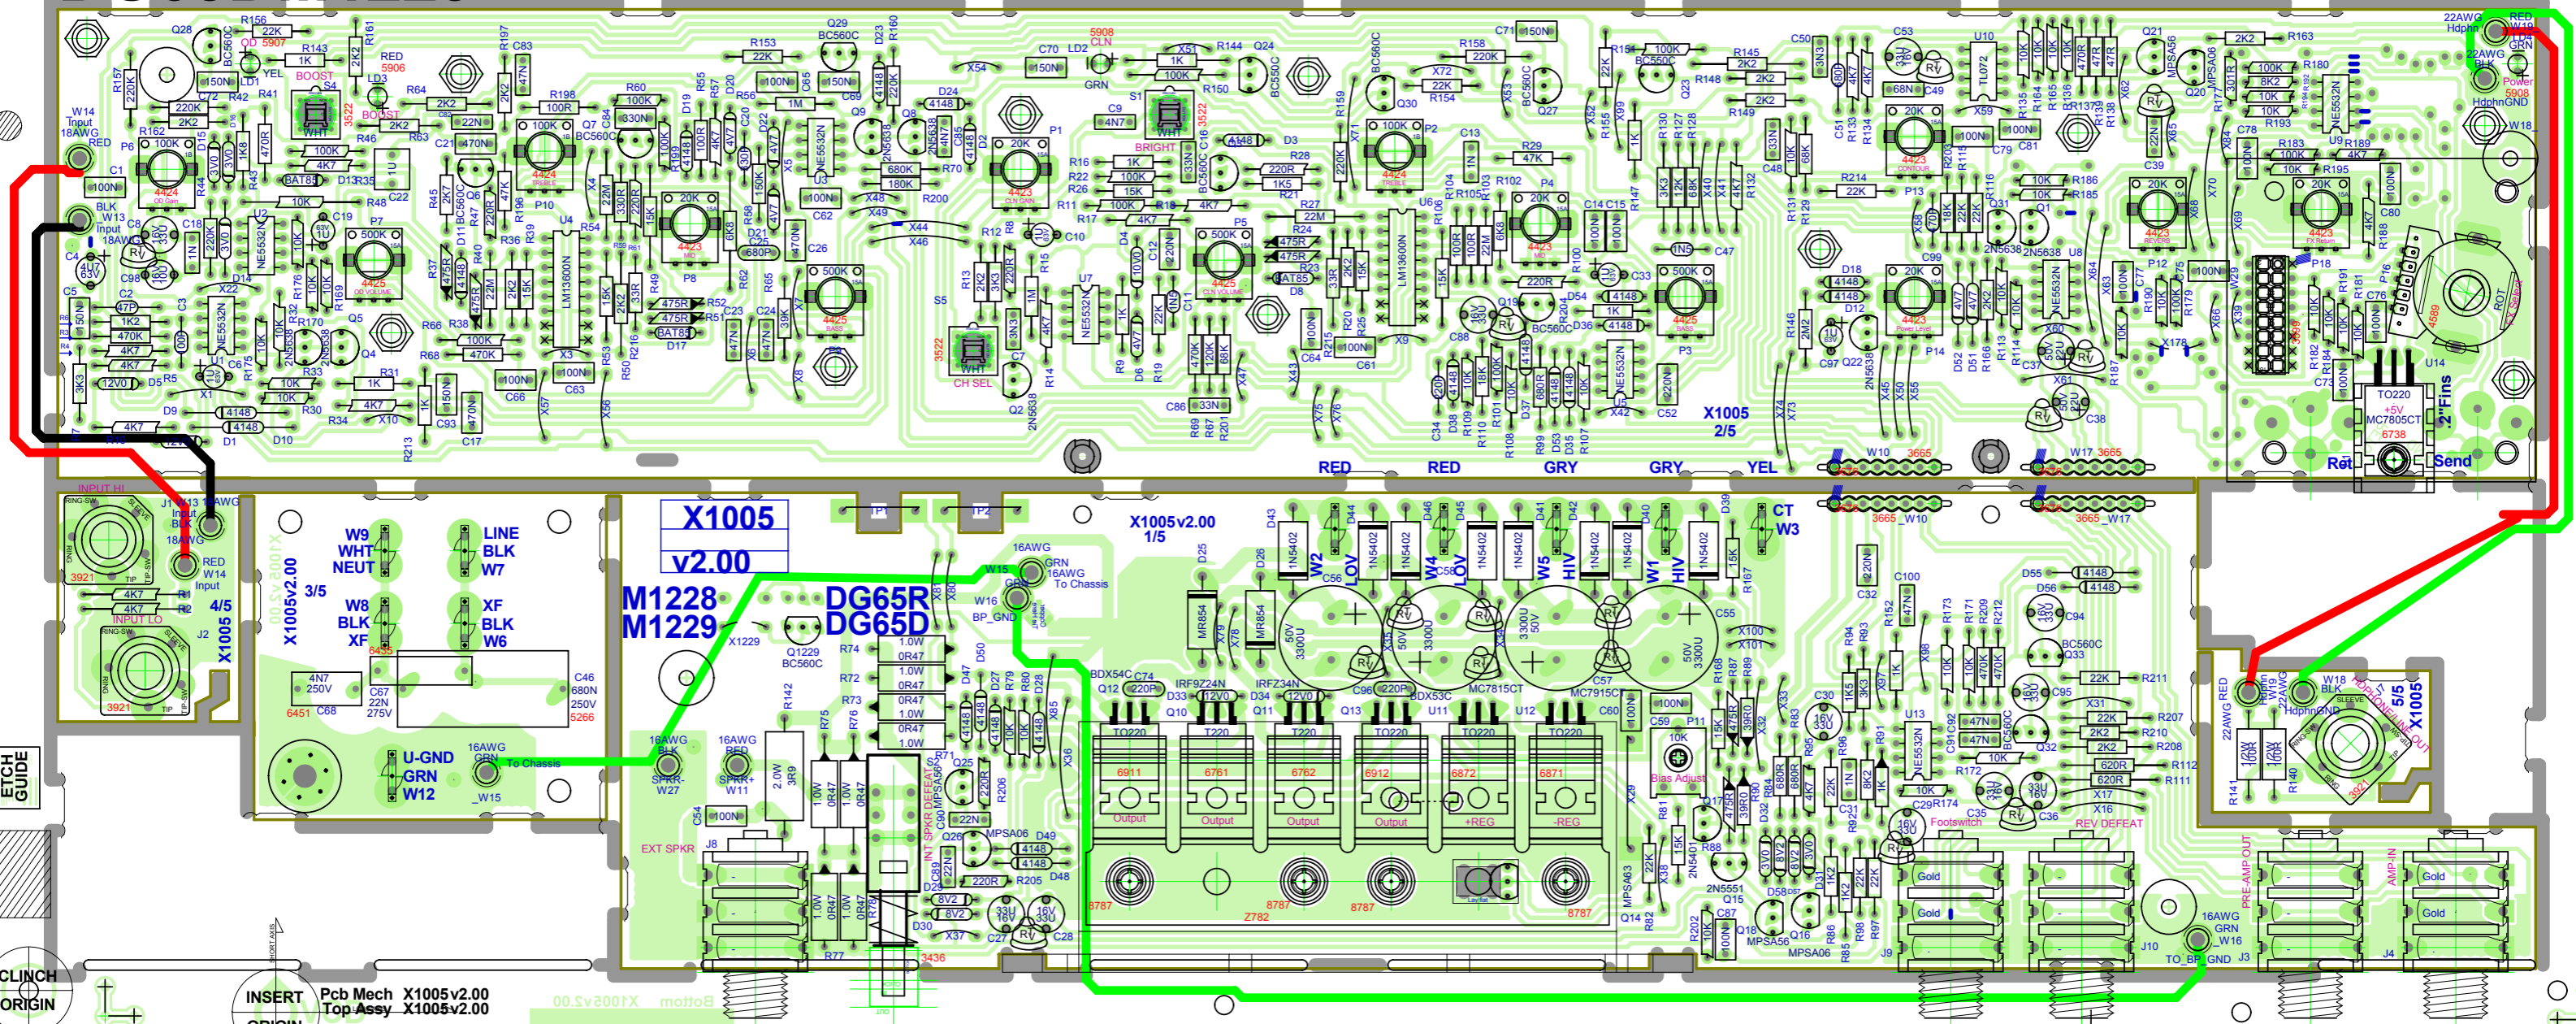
X1005
v2.00
M1228
M1229
DG65R
DG65D
X1005v2.00
1/5
X1005v2.00
3/5
X1005
4/5
X1005
2/5
X1005
5/5
W9 WHT NEUT
LINE BLK W7
W8 BLK XF
XF BLK W6
U-GND GRN W12
16AWG GRN To Chassis W15
16AWG GRN 16AWG To Chassis W15
W16 BP_GND
16AWG BLK SPKR- W27
16AWG RED SPKR+ W11
INPUT HI
INPUT LO
W14 Input 18AWG RED
W13 Input 18AWG BLK
22AWG Hdphn RED W19
22AWG BLK HdphnGND
Power 5908
W18
22AWG RED Hdphn W19
W18 BLK HdphnGND
HEADPHONE OUT
RED RED GRY GRY YEL
CT W3
W2 LOV W4 LOV W5 HIV W1 HIV
EXT SPKR
INT SPKR DEFEAT
Bias Adjust
Footswitch
REV DEFEAT
PRE-AMP OUT
AMP-IN
Output Output Output Output +REG -REG
TO220 +5V MC7805CT
Ret Send
BOOST
BRIGHT
CH SEL
CLN
Q1229 BC560C
MC7815CT
MC7915CT
Gold Gold Gold Gold
TO_BP_GND
ETCH GUIDE
CLINCH ORIGIN
INSERT
Pcb Mech X1005v2.00
Top Assy X1005v2.00
Bottom X1005v2.00